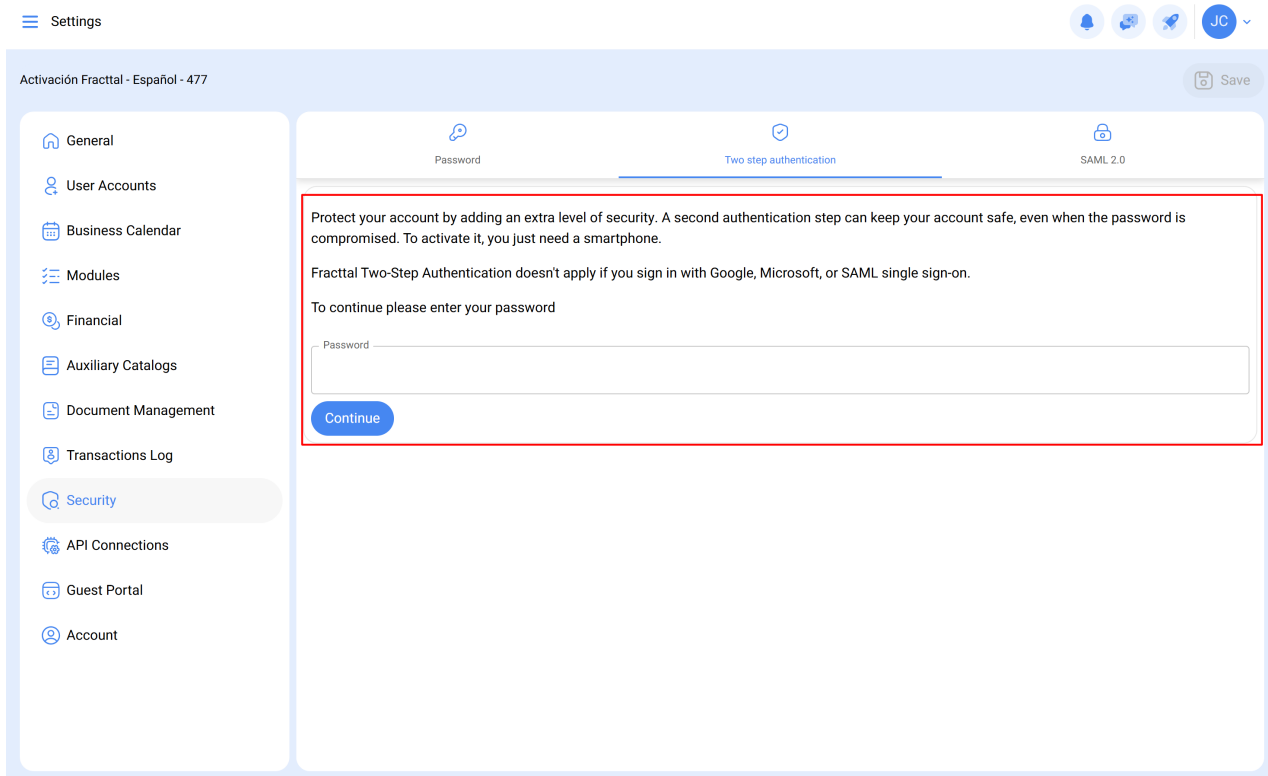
Settings

JC

Activación Fracttal - Español - 477

Save

General
User Accounts
Business Calendar
Modules
Financial
Auxiliary Catalogs
Document Management
Transactions Log
Security
API Connections
Guest Portal
Account

Password
Two step authentication
SAML 2.0

Protect your account by adding an extra level of security. A second authentication step can keep your account safe, even when the password is compromised. To activate it, you just need a smartphone.

Fracttal Two-Step Authentication doesn't apply if you sign in with Google, Microsoft, or SAML single sign-on.

To continue please enter your password

Password

Continue